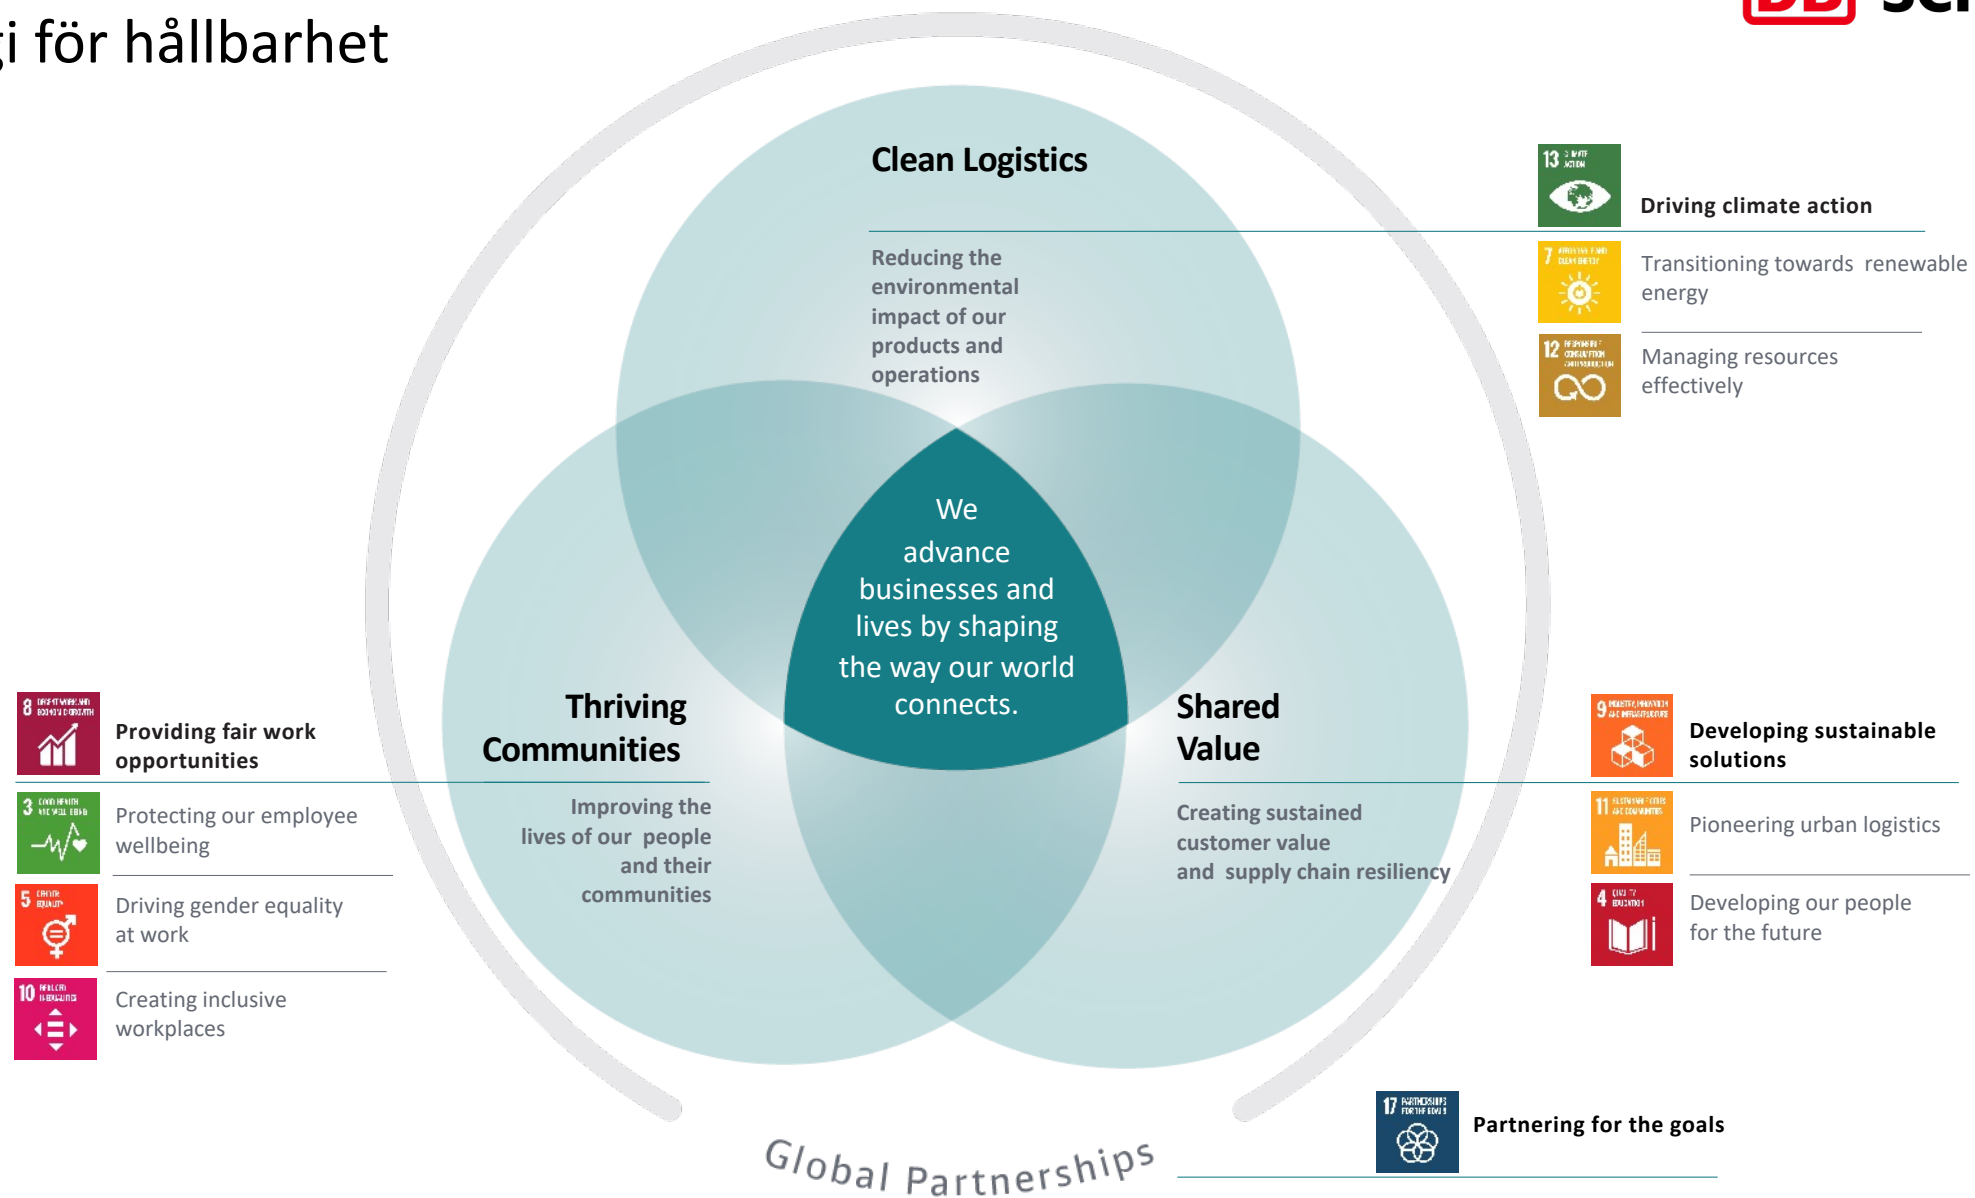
i för hållbarhet

Clean Logistics

Reducing the environmental impact of our products and operations

13

Driving climate action

7

Transitioning towards renewable energy

12

Managing resources effectively

We advance businesses and lives by shaping the way our world connects.

8

Providing fair work opportunities

Thriving Communities

Improving the lives of our people and their communities

3

Protecting our employee wellbeing

5

Driving gender equality at work

10

Creating inclusive workplaces

Shared Value

Creating sustained customer value and supply chain resiliency

9

Developing sustainable solutions

11

Pioneering urban logistics

4

Developing our people for the future

17

Partnering for the goals

Global Partnerships